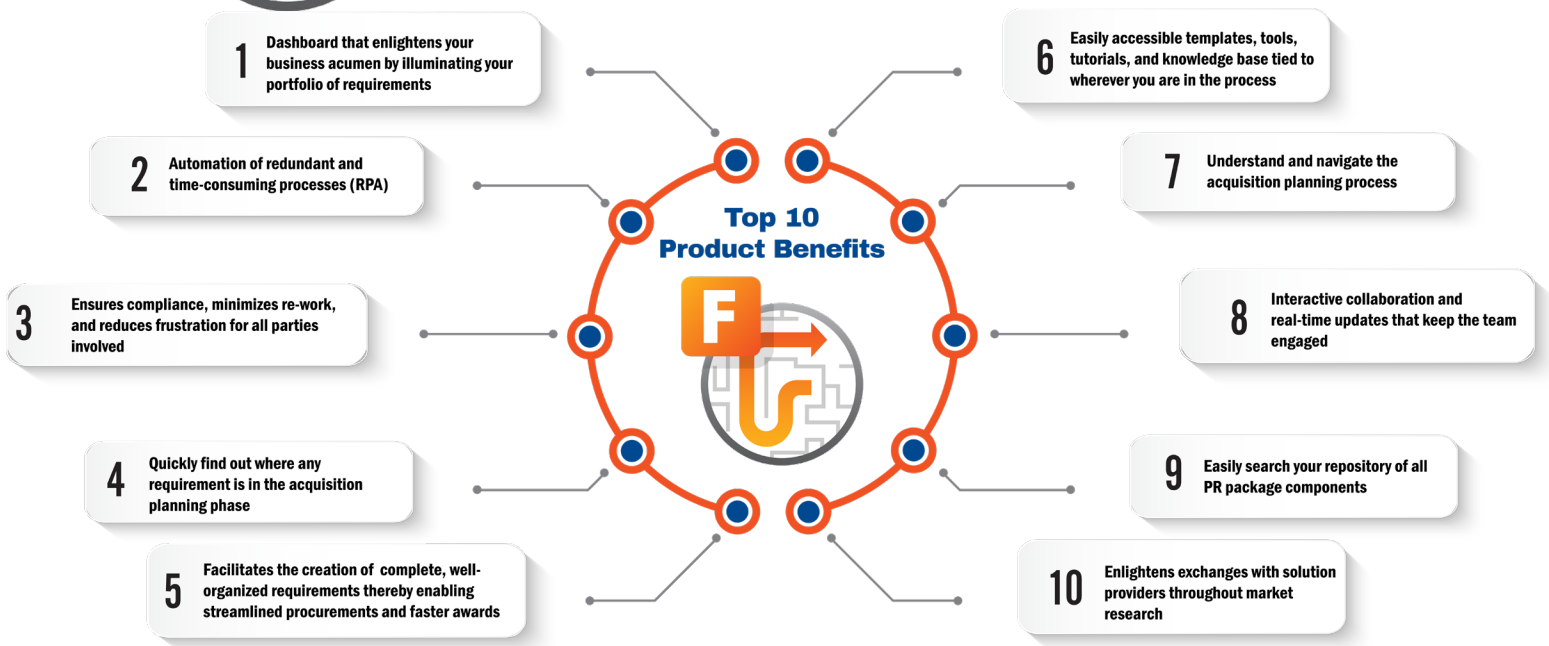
Top 10 Product Benefits

F

1 Dashboard that enlightens your business acumen by illuminating your portfolio of requirements

2 Automation of redundant and time-consuming processes (RPA)

3 Ensures compliance, minimizes re-work, and reduces frustration for all parties involved

4 Quickly find out where any requirement is in the acquisition planning phase

5 Facilitates the creation of complete, well-organized requirements thereby enabling streamlined procurements and faster awards

6 Easily accessible templates, tools, tutorials, and knowledge base tied to wherever you are in the process

7 Understand and navigate the acquisition planning process

8 Interactive collaboration and real-time updates that keep the team engaged

9 Easily search your repository of all PR package components

10 Enlightens exchanges with solution providers throughout market research